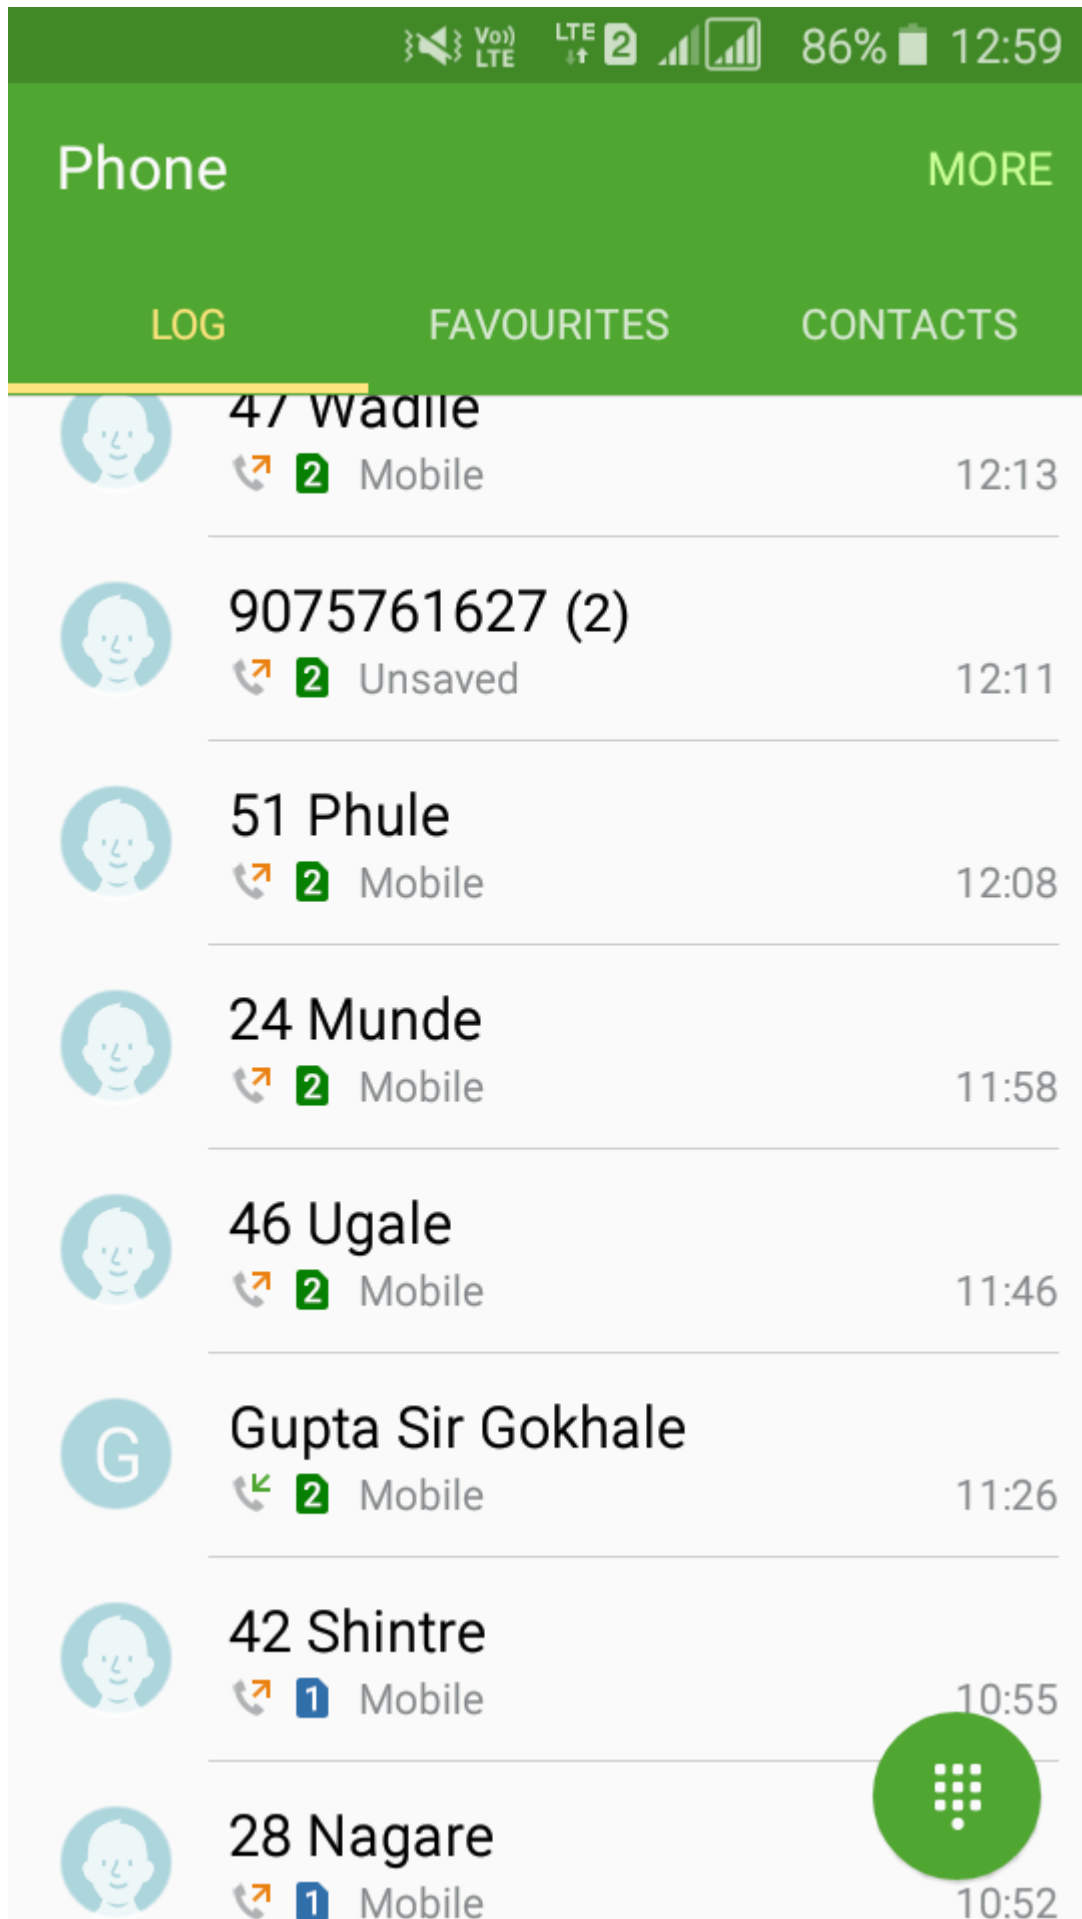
Vo LTE LTE 2 86% 12:59

Phone MORE

LOG FAVOURITES CONTACTS

47 Wadile
2 Mobile 12:13

9075761627 (2)
2 Unsaved 12:11

51 Phule
2 Mobile 12:08

24 Munde
2 Mobile 11:58

46 Ugale
2 Mobile 11:46

G
Gupta Sir Gokhale
2 Mobile 11:26

42 Shintre
1 Mobile 10:55

28 Nagare
1 Mobile 10:52